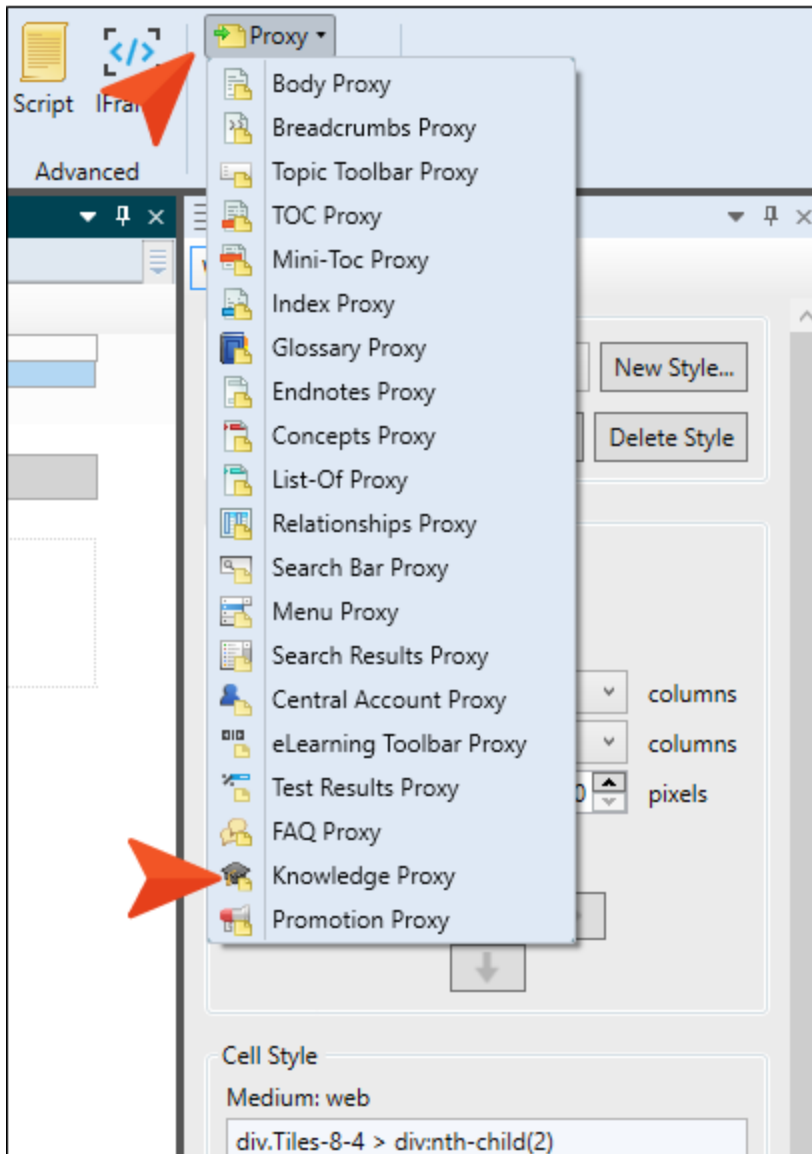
Script IFra

Advanced

Proxy

Body Proxy
Breadcrumbs Proxy
Topic Toolbar Proxy
TOC Proxy
Mini-Toc Proxy
Index Proxy
Glossary Proxy
Endnotes Proxy
Concepts Proxy
List-Of Proxy
Relationships Proxy
Search Bar Proxy
Menu Proxy
Search Results Proxy
Central Account Proxy
eLearning Toolbar Proxy
Test Results Proxy
FAQ Proxy
Knowledge Proxy
Promotion Proxy

New Style...
Delete Style

columns
columns
pixels

Cell Style
Medium: web
div.Tiles-8-4 > div:nth-child(2)